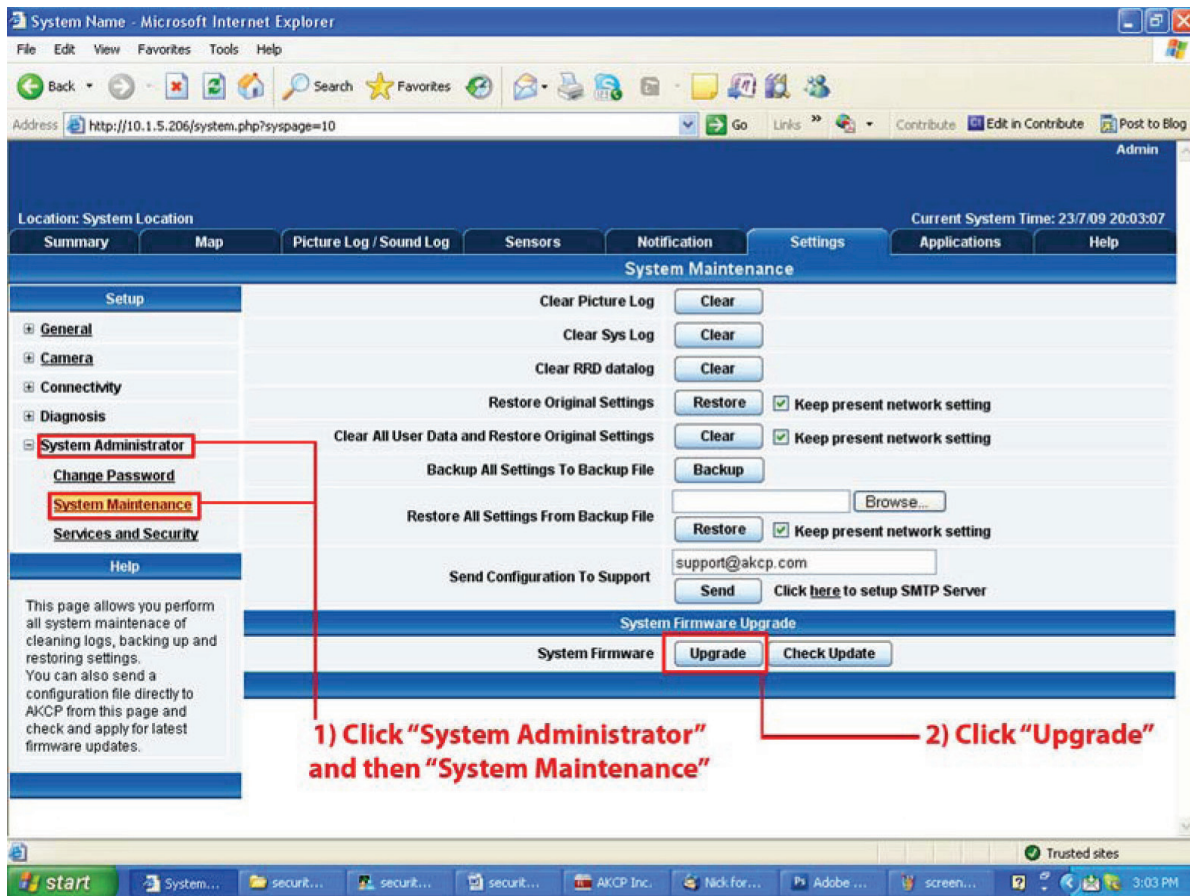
System Name - Microsoft Internet Explorer

File Edit View Favorites Tools Help

Back Search Favorites

Address http://10.1.5.206/system.php?syspage=10 Go Links Contribute Edit in Contribute Post to Blog

Admin

Location: System Location

Current System Time: 23/7/09 20:03:07

Summary | Map | Picture Log / Sound Log | Sensors | Notification | Settings | Applications | Help

System Maintenance

Setup

General
Camera
Connectivity
Diagnosis
System Administrator
Change Password
System Maintenance
Services and Security

Help

This page allows you perform all system maintenace of cleaning logs, backing up and restoring settings.
You can also send a configuration file directly to AKCP from this page and check and apply for latest firmware updates.

| | |
|---|---|
| Clear Picture Log | Clear |
| Clear Sys Log | Clear |
| Clear RRD datalog | Clear |
| Restore Original Settings | Restore ☑ Keep present network setting |
| Clear All User Data and Restore Original Settings | Clear ☑ Keep present network setting |
| Backup All Settings To Backup File | Backup |
| Restore All Settings From Backup File | Browse... Restore ☑ Keep present network setting |
| Send Configuration To Support | support@akcp.com Send Click here to setup SMTP Server |

System Firmware Upgrade

System Firmware Upgrade Check Update

1) Click "System Administrator" and then "System Maintenance"

2) Click "Upgrade"

Trusted sites

start System... securit... securit... securit... AKCP Inc. Nick for... Adobe ... screen... 3:03 PM